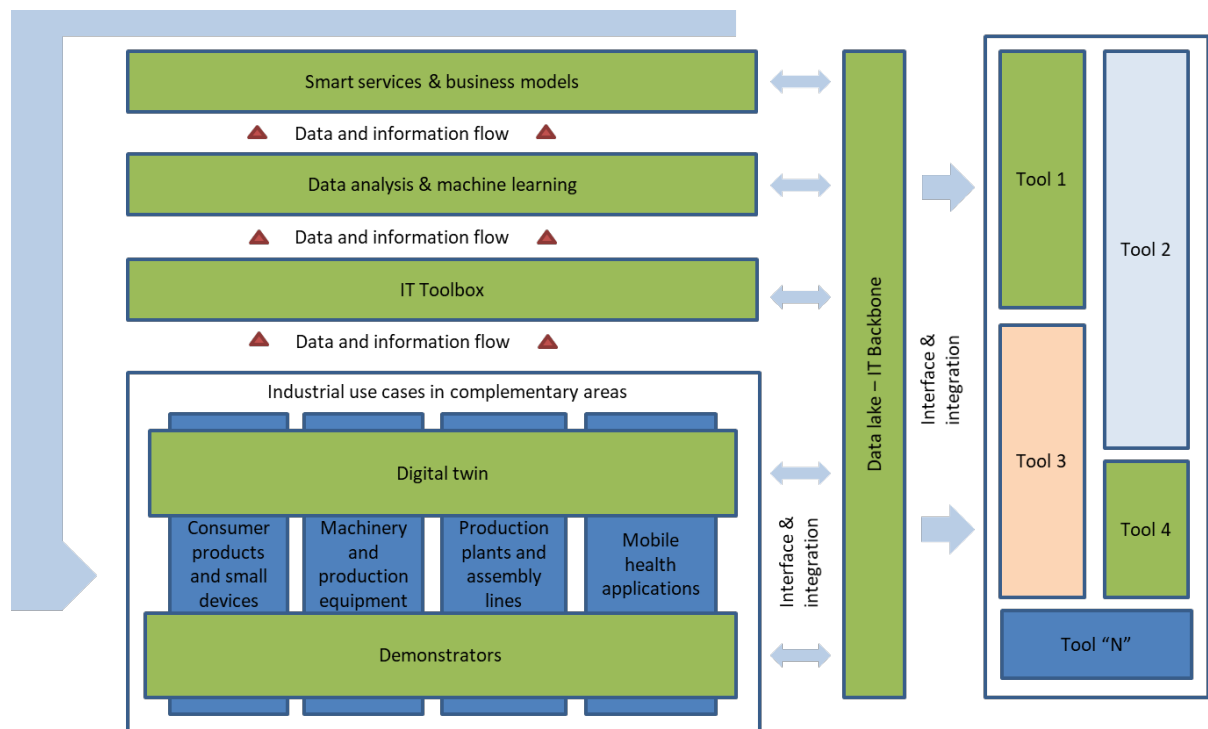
Smart services & business models

Data and information flow

Data analysis & machine learning

Data and information flow

IT Toolbox

Data and information flow

Industrial use cases in complementary areas

Digital twin

Consumer products and small devices

Machinery and production equipment

Production plants and assembly lines

Mobile health applications

Demonstrators

Interface & integration

Data lake – IT Backbone

Interface & integration

Tool 1

Tool 2

Tool 3

Tool 4

Tool "N"